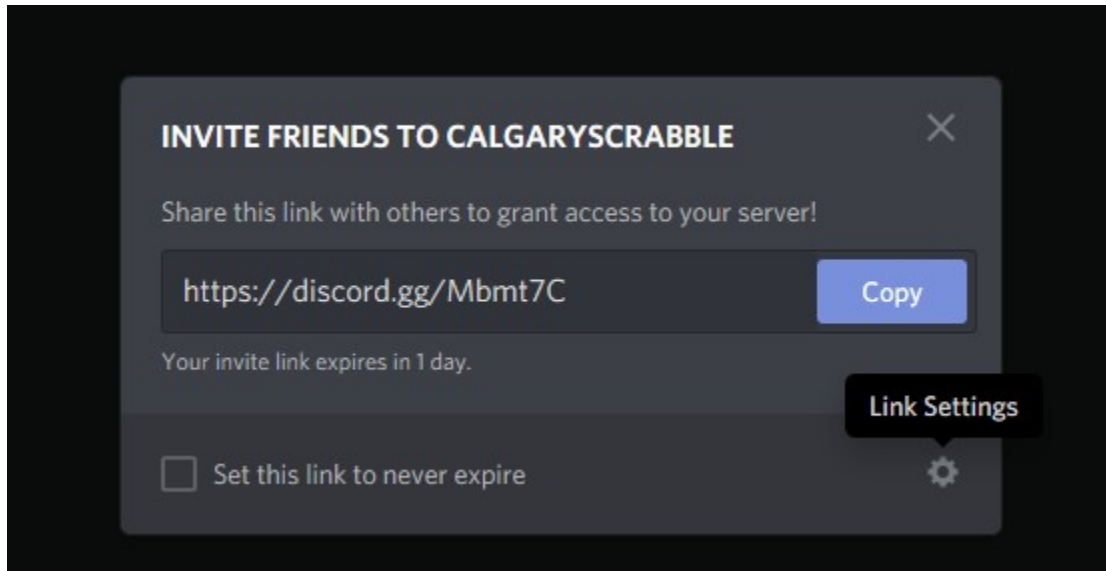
INVITE FRIENDS TO CALGARYSCRABBLE

Share this link with others to grant access to your server!

https://discord.gg/Mbmt7C

Copy

Your invite link expires in 1 day.

Link Settings

Set this link to never expire